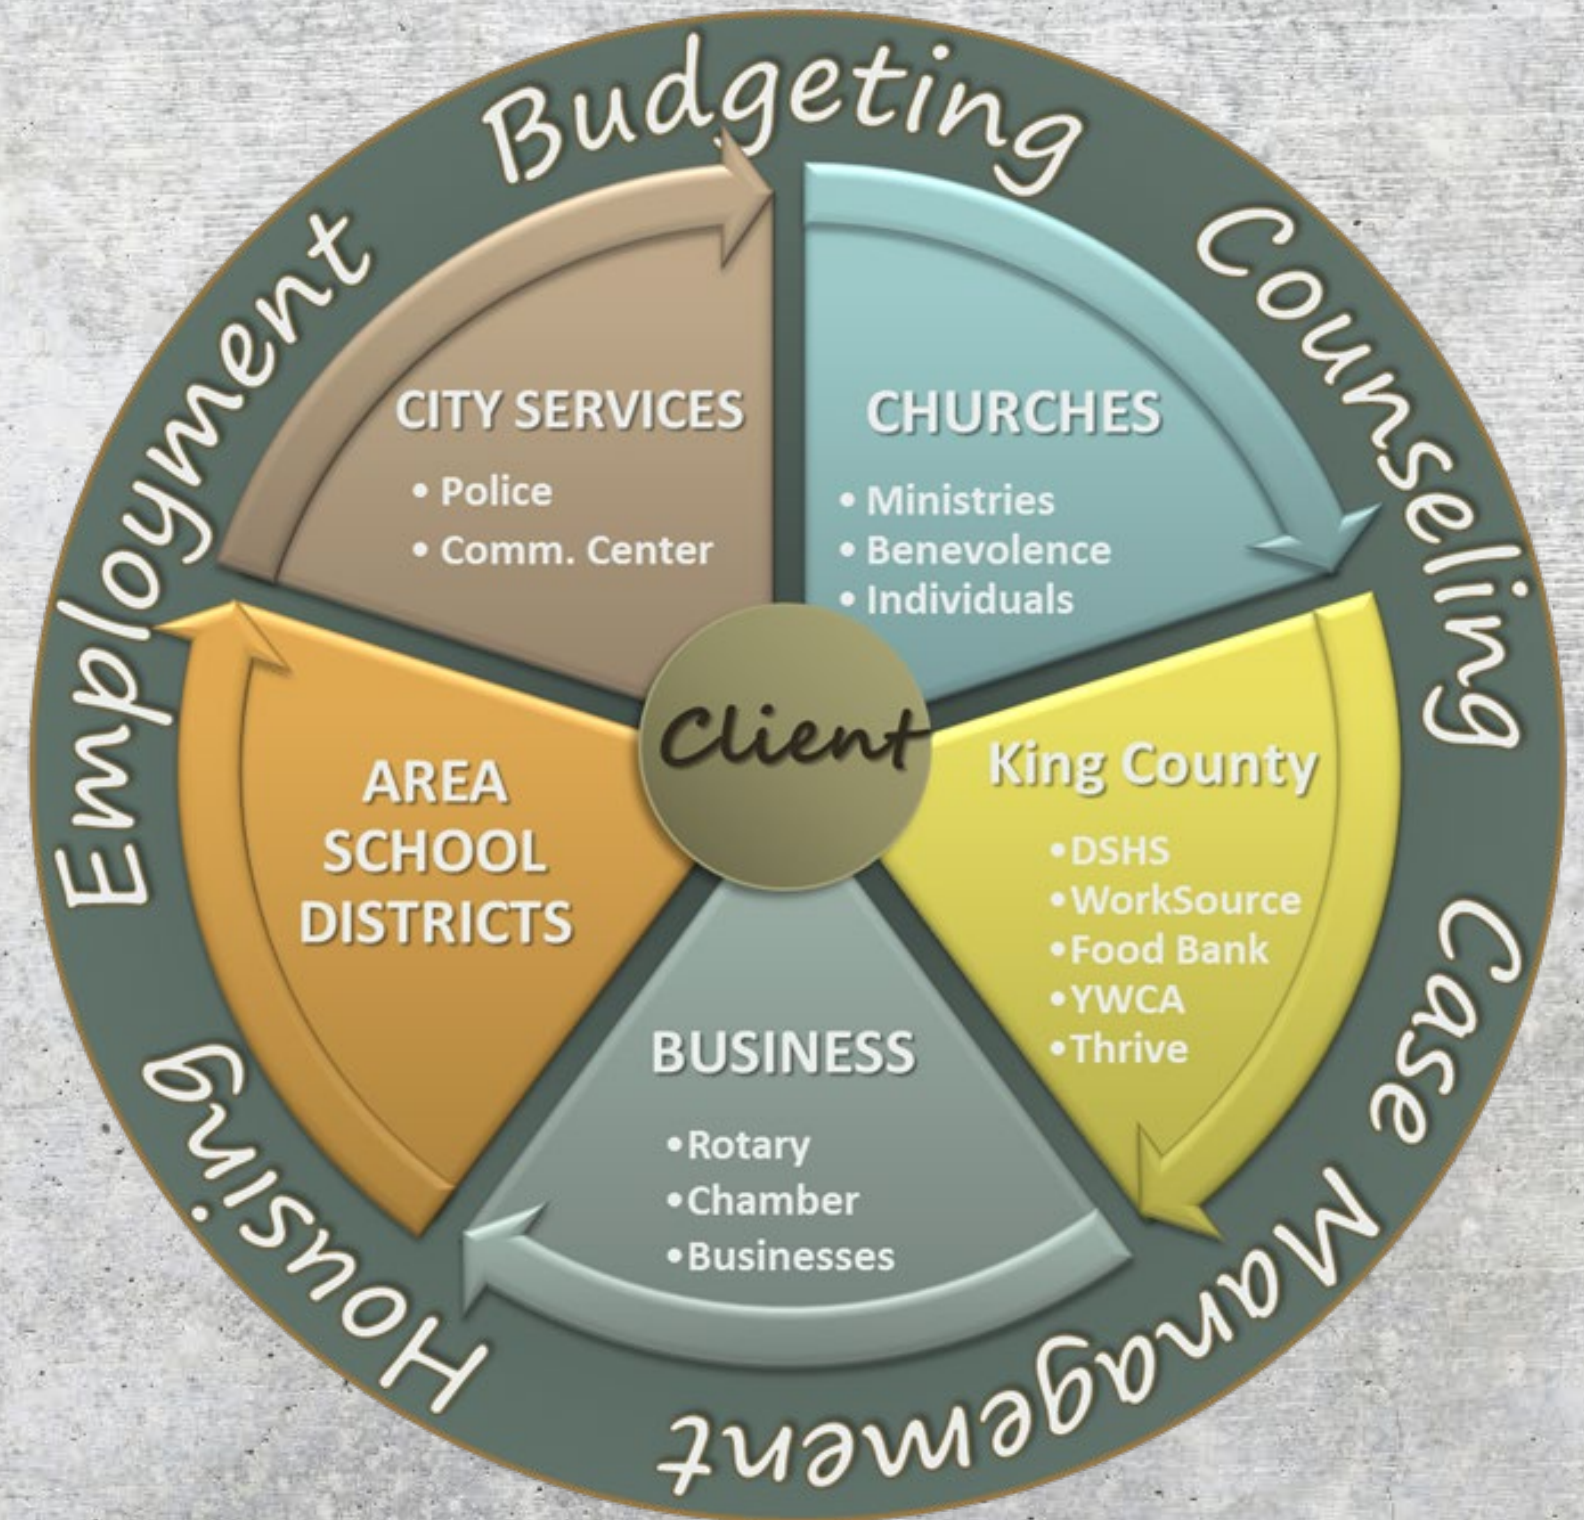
Budgeting Counseling Case Management Housing Employment

CITY SERVICES
• Police
• Comm. Center

CHURCHES
• Ministries
• Benevolence
• Individuals

Client

King County
•DSHS
•WorkSource
•Food Bank
•YWCA
•Thrive

BUSINESS
•Rotary
•Chamber
•Businesses

AREA SCHOOL DISTRICTS